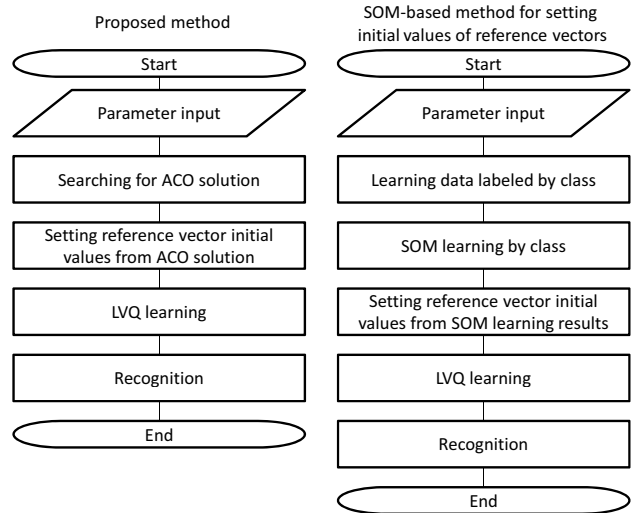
Proposed method

Start

Parameter input

Searching for ACO solution

Setting reference vector initial values from ACO solution

LVQ learning

Recognition

End

SOM-based method for setting initial values of reference vectors

Start

Parameter input

Learning data labeled by class

SOM learning by class

Setting reference vector initial values from SOM learning results

LVQ learning

Recognition

End